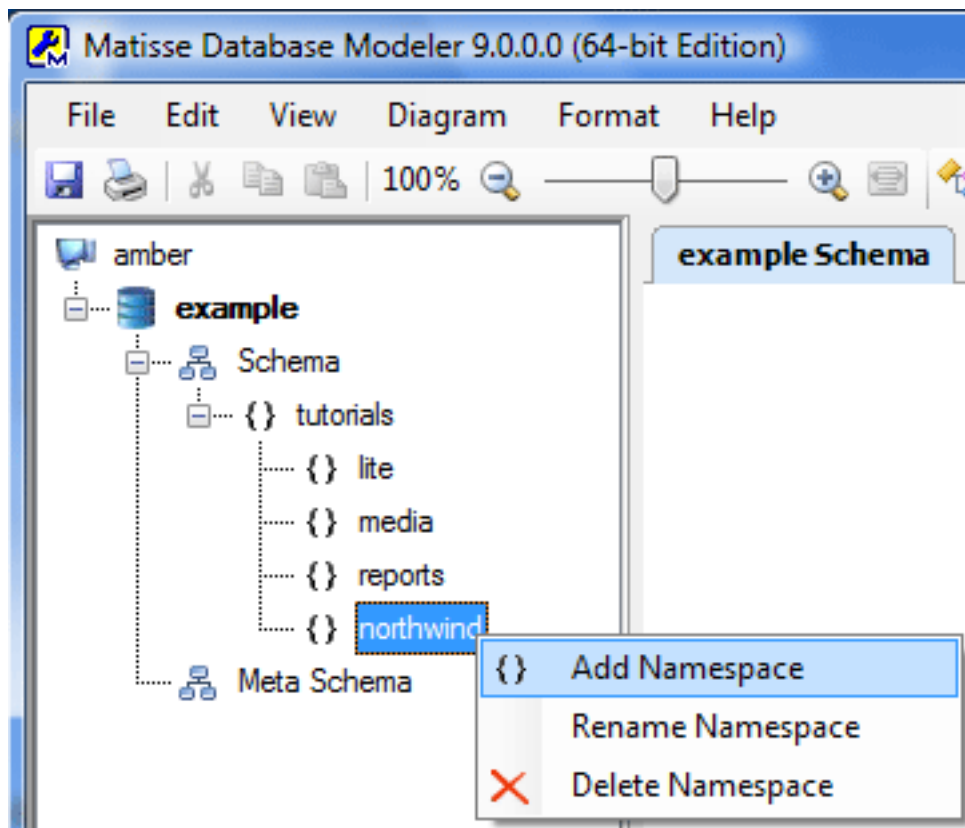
Matisse Database Modeler 9.0.0.0 (64-bit Edition)

File Edit View Diagram Format Help

100%

amber
example
Schema
{ } tutorials
{ } lite
{ } media
{ } reports
{ } northwind
Meta Schema

example Schema

{ } Add Namespace
Rename Namespace
Delete Namespace